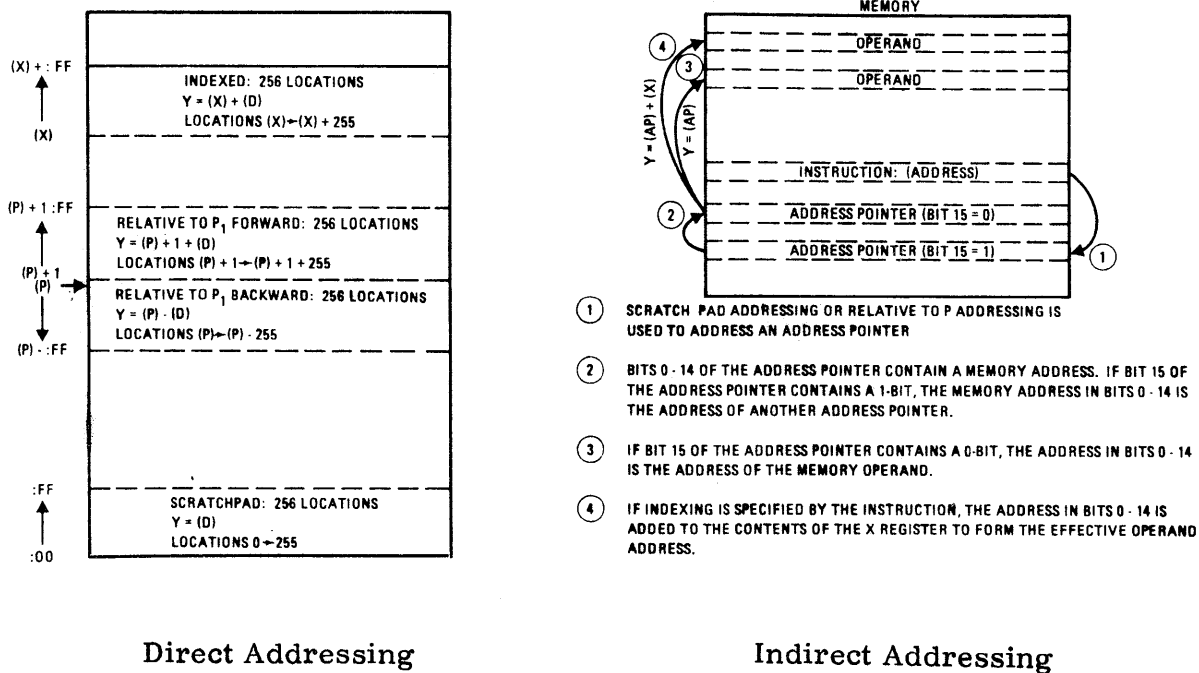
(X) + : FF

(X)

(P) + 1 : FF

(P) + 1
(P)

(P) - : FF

:FF

:00

INDEXED: 256 LOCATIONS
Y = (X) + (D)
LOCATIONS (X)←(X) + 255

RELATIVE TO $P_1$ FORWARD: 256 LOCATIONS
Y = (P) + 1 + (D)
LOCATIONS (P) + 1←(P) + 1 + 255

RELATIVE TO $P_1$ BACKWARD: 256 LOCATIONS
Y = (P) - (D)
LOCATIONS (P)←(P) - 255

SCRATCHPAD: 256 LOCATIONS
Y = (D)
LOCATIONS 0←255

Direct Addressing

MEMORY

4
3
Y = (AP) + (X)
Y = (AP)
2
1

OPERAND
OPERAND
INSTRUCTION: (ADDRESS)
ADDRESS POINTER (BIT 15 = 0)
ADDRESS POINTER (BIT 15 = 1)

1 SCRATCH PAD ADDRESSING OR RELATIVE TO P ADDRESSING IS USED TO ADDRESS AN ADDRESS POINTER

2 BITS 0 - 14 OF THE ADDRESS POINTER CONTAIN A MEMORY ADDRESS. IF BIT 15 OF THE ADDRESS POINTER CONTAINS A 1-BIT, THE MEMORY ADDRESS IN BITS 0 - 14 IS THE ADDRESS OF ANOTHER ADDRESS POINTER.

3 IF BIT 15 OF THE ADDRESS POINTER CONTAINS A 0-BIT, THE ADDRESS IN BITS 0 - 14 IS THE ADDRESS OF THE MEMORY OPERAND.

4 IF INDEXING IS SPECIFIED BY THE INSTRUCTION, THE ADDRESS IN BITS 0 - 14 IS ADDED TO THE CONTENTS OF THE X REGISTER TO FORM THE EFFECTIVE OPERAND ADDRESS.

Indirect Addressing